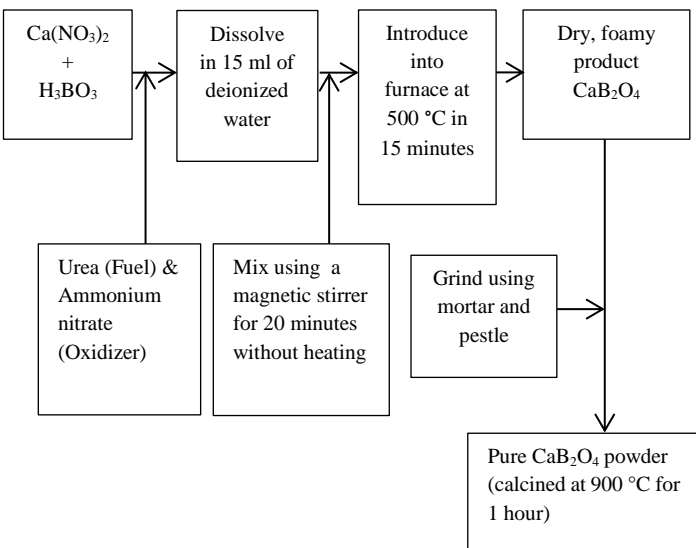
$Ca(NO_3)_2$ + $H_3BO_3$

Dissolve in 15 ml of deionized water

Introduce into furnace at 500 °C in 15 minutes

Dry, foamy product $CaB_2O_4$

Urea (Fuel) & Ammonium nitrate (Oxidizer)

Mix using a magnetic stirrer for 20 minutes without heating

Grind using mortar and pestle

Pure $CaB_2O_4$ powder (calcined at 900 °C for 1 hour)